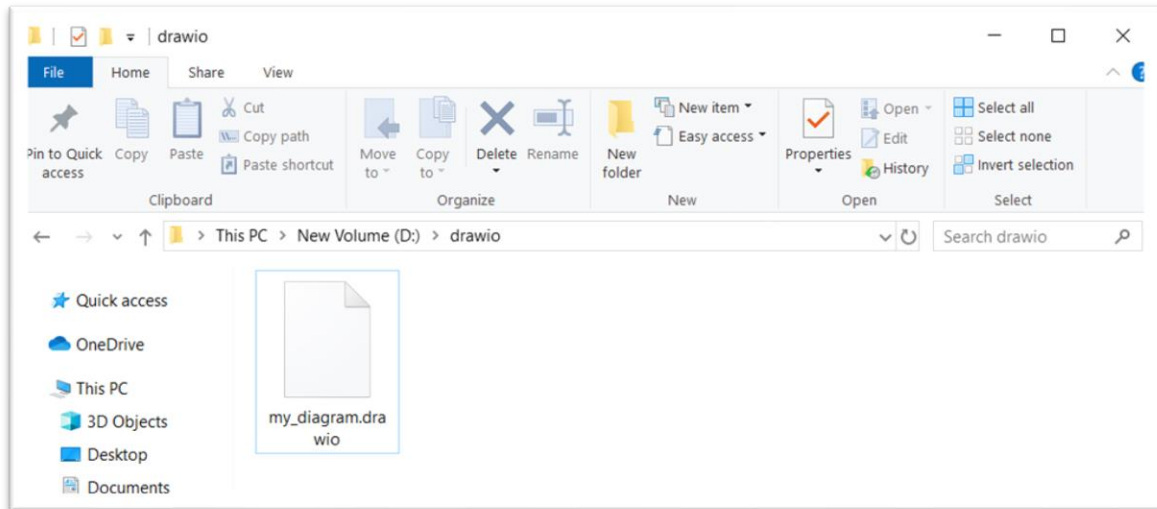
drawio

File Home Share View

Pin to Quick access
Copy
Paste
Cut
Copy path
Paste shortcut
Clipboard

Move to
Copy to
Delete
Rename
Organize

New folder
New item
Easy access
New

Properties
Open
Edit
History
Open

Select all
Select none
Invert selection
Select

This PC > New Volume (D:) > drawio

Search drawio

Quick access
OneDrive
This PC
3D Objects
Desktop
Documents

my_diagram.drawio